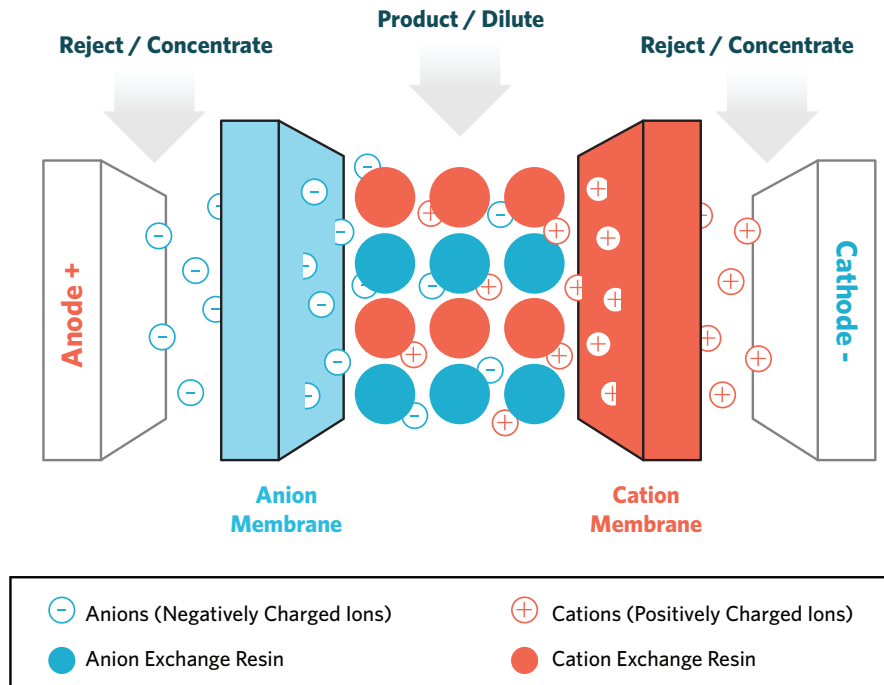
Product / Dilute

Reject / Concentrate

Reject / Concentrate

Anode +

Cathode -

Anion Membrane

Cation Membrane

Anions (Negatively Charged Ions)

Cations (Positively Charged Ions)

Anion Exchange Resin

Cation Exchange Resin